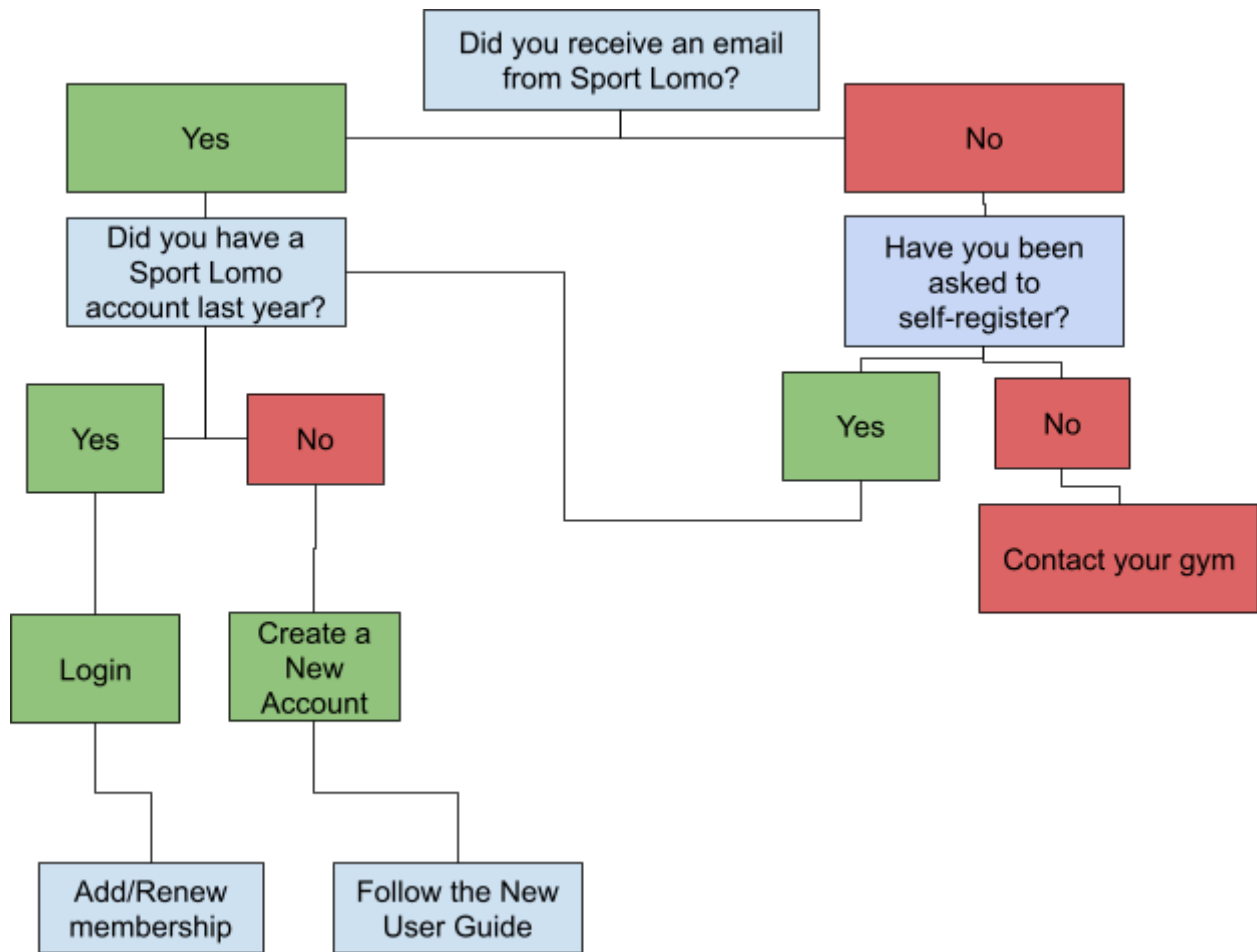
Did you receive an email from Sport Lomo?

Yes

No

Did you have a Sport Lomo account last year?

Have you been asked to self-register?

Yes

No

Yes

No

Contact your gym

Login

Create a New Account

Add/Renew membership

Follow the New User Guide